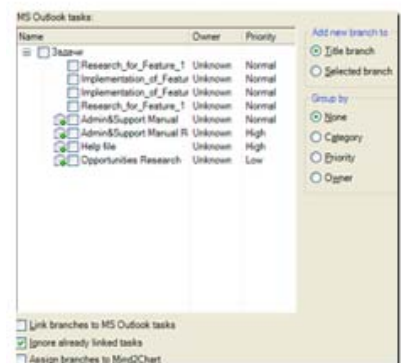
MS Outlook tasks:

| Name | Owner | Priority |
|---|---|---|
| Задачи | | |
| Research_for_Feature_1 | Unknown | Normal |
| Implementation_of_Featur | Unknown | Normal |
| Implementation_of_Featur | Unknown | Normal |
| Research_for_Feature_1 | Unknown | Normal |
| Admin&Support Manual | Unknown | Normal |
| Admin&Support Manual R | Unknown | High |
| Help file | Unknown | High |
| Opportunities Research | Unknown | Low |

Add new branch to
Title branch
Selected branch

Group by
None
Category
Priority
Owner

Link branches to MS Outlook tasks
Ignore already linked tasks
Assign branches to Mind2Chart